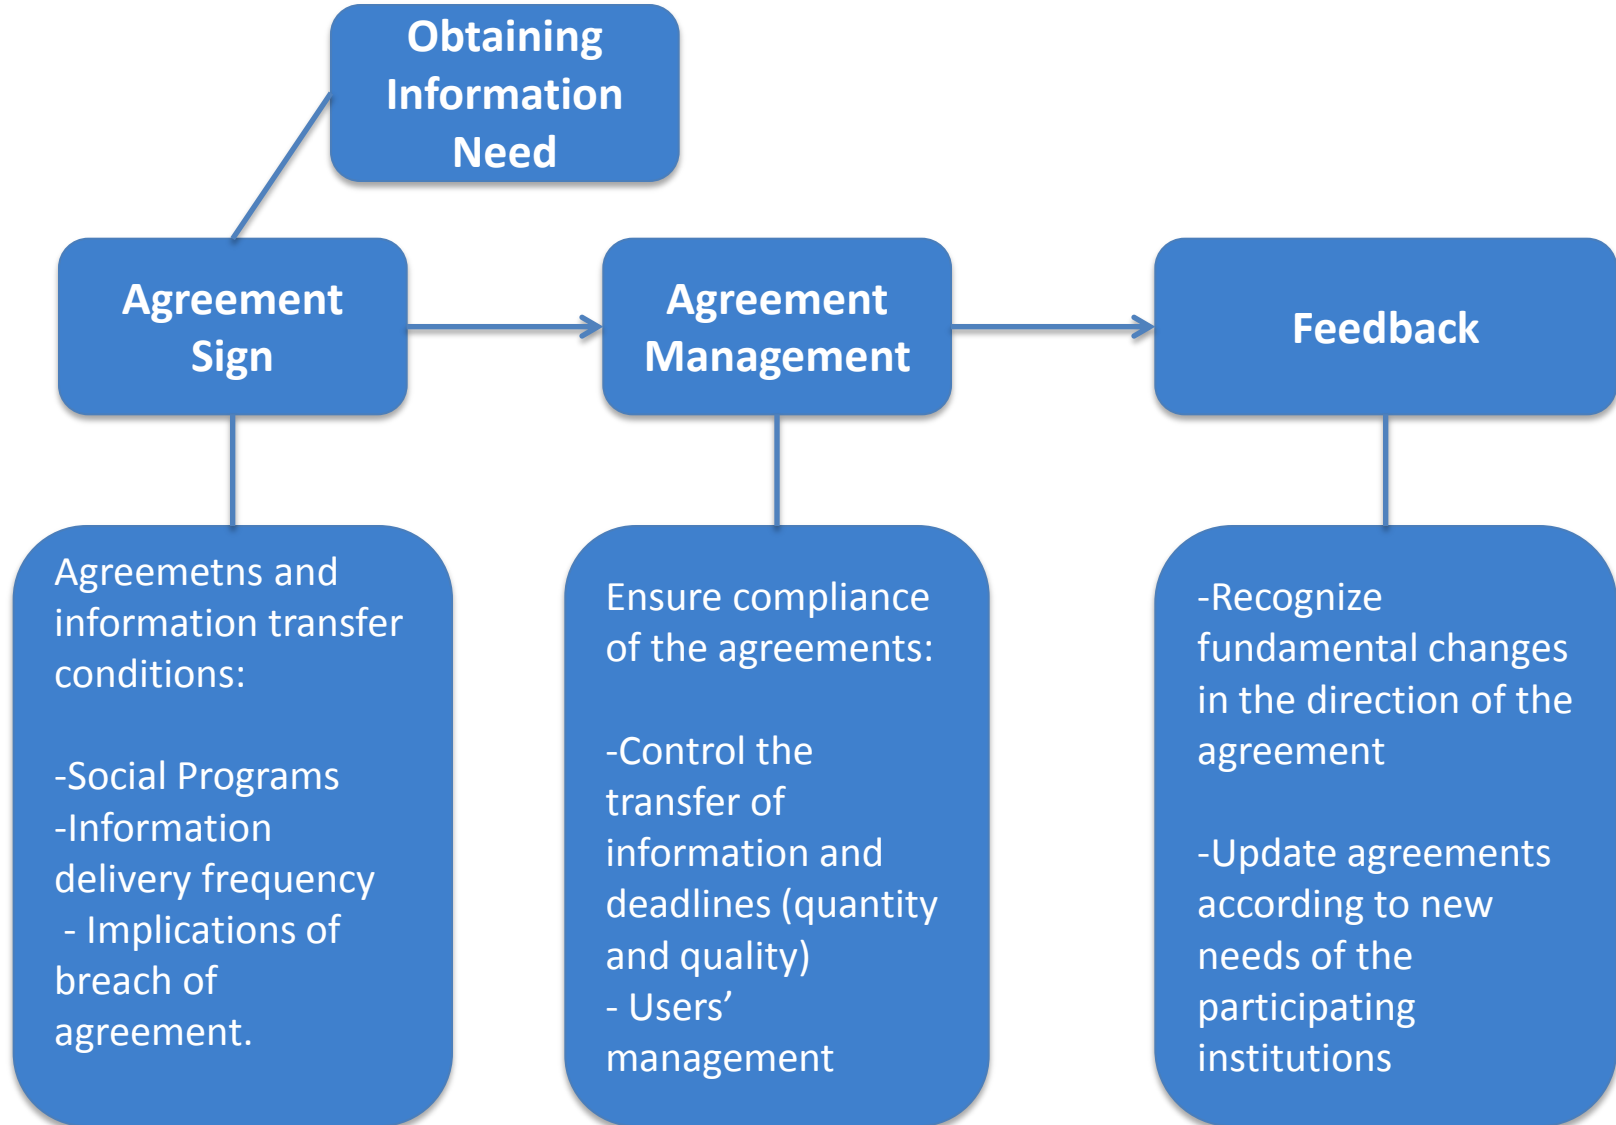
Obtaining Information Need

Agreement Sign

Agreement Management

Feedback

Agreemetns and information transfer conditions:

-Social Programs
-Information delivery frequency
- Implications of breach of agreement.

Ensure compliance of the agreements:

-Control the transfer of information and deadlines (quantity and quality)
- Users' management

-Recognize fundamental changes in the direction of the agreement

-Update agreements according to new needs of the participating institutions